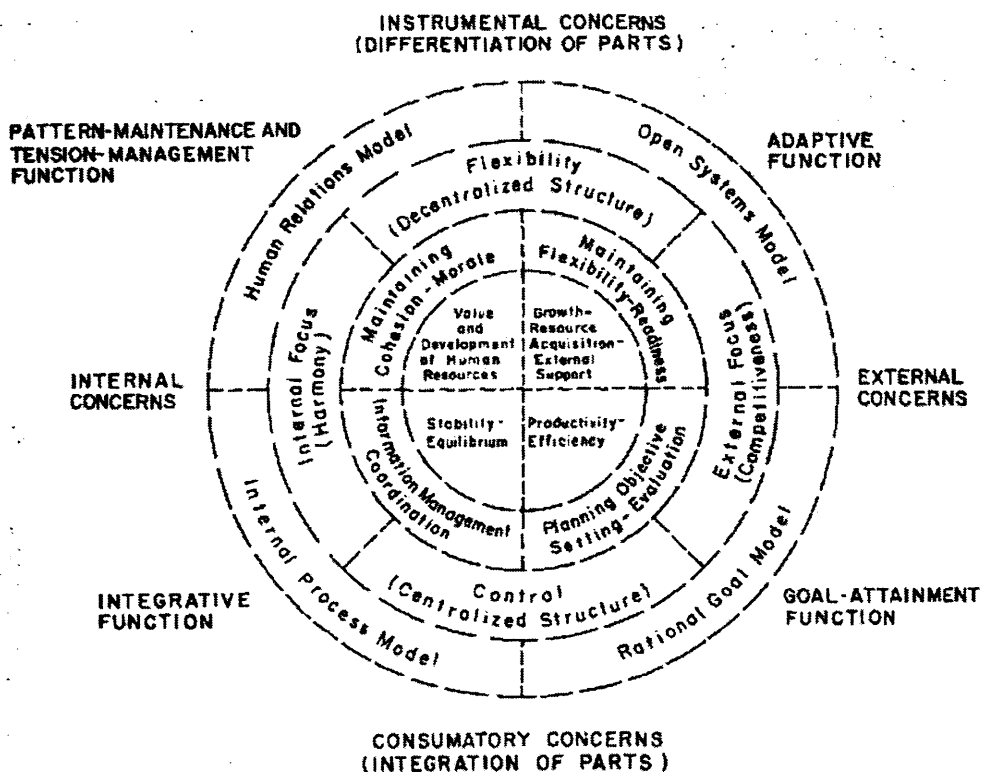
INSTRUMENTAL CONCERNS
(DIFFERENTIATION OF PARTS)

PATTERN-MAINTENANCE AND TENSION-MANAGEMENT FUNCTION

ADAPTIVE FUNCTION

Human Relations Model

Open Systems Model

Flexibility

(Decentralized Structure)

Maintaining Cohesion-Morale

Maintaining Flexibility-Readiness

Value and Development of Human Resources

Growth-Resource Acquisition-External Support

Internal Focus (Harmony)

External Focus (Competitiveness)

INTERNAL CONCERNS

EXTERNAL CONCERNS

Stability-Equilibrium

Productivity-Efficiency

Information Management Coordination

Planning Objective Setting-Evaluation

Internal Process Model

Rational Goal Model

Control

(Centralized Structure)

INTEGRATIVE FUNCTION

GOAL-ATTAINMENT FUNCTION

CONSUMATORY CONCERNS
(INTEGRATION OF PARTS)